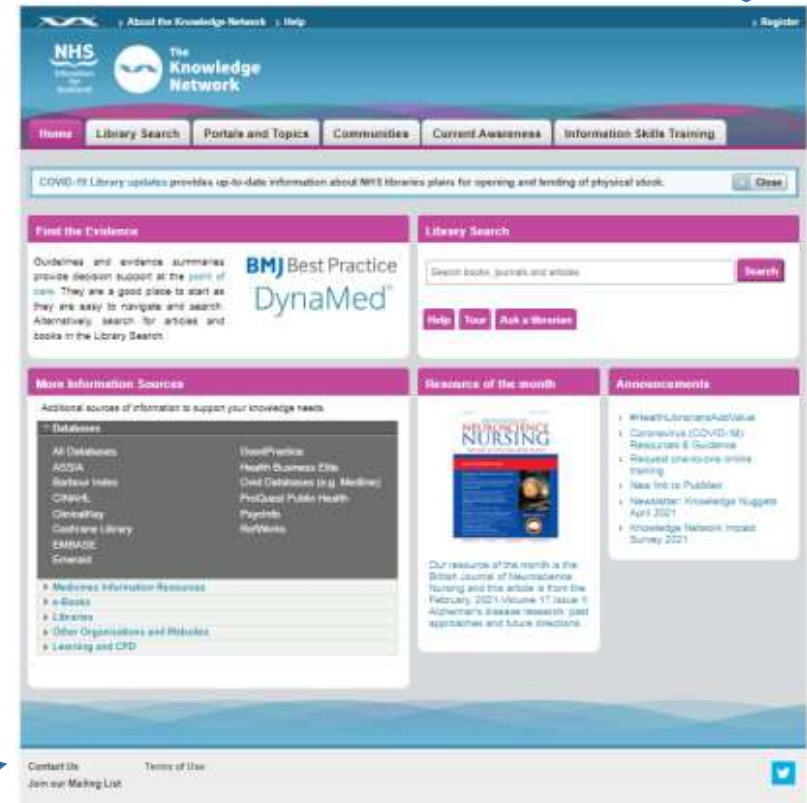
› About the Knowledge Network › Help › Register

NHS Education for Scotland

The Knowledge Network

Home | Library Search | Portals and Topics | Communities | Current Awareness | Information Skills Training

COVID-19 Library updates provides up-to-date information about NHS libraries plans for opening and lending of physical stock. Close

Find the Evidence

Guidelines and evidence summaries provide decision support at the point of care. They are a good place to start as they are easy to navigate and search. Alternatively, search for articles and books in the Library Search.

BMJ Best Practice

DynaMed

Library Search

Search books, journals and articles

Search

Help Tour Ask a librarian

More Information Sources

Additional sources of information to support your knowledge needs

Databases

All Databases
ASSIA
Bartour Index
CINAHL
ClinicalKey
Cochrane Library
EMBASE
Emerald
GoodPractice
Health Business Elite
Ovid Databases (e.g. Medline)
ProQuest Public Health
PsycInfo
RefWorks

› Medicines Information Resources
› e-Books
› Libraries
› Other Organisations and Websites
› Learning and CPD

Resource of the month

NEUROSCIENCE NURSING

Our resource of the month is the British Journal of Neuroscience Nursing and this article is from the February 2021 Volume 17 Issue 1: Alzheimer's disease research: past approaches and future directions.

Announcements

› #HealthLibrariansAddValue
› Coronavirus (COVID-19) Resources & Guidance
› Request one-to-one online training
› New link to PubMed
› Newsletter: Knowledge Nuggets April 2021
› Knowledge Network Impact Survey 2021

Contact Us
Join our Mailing List
Terms of Use